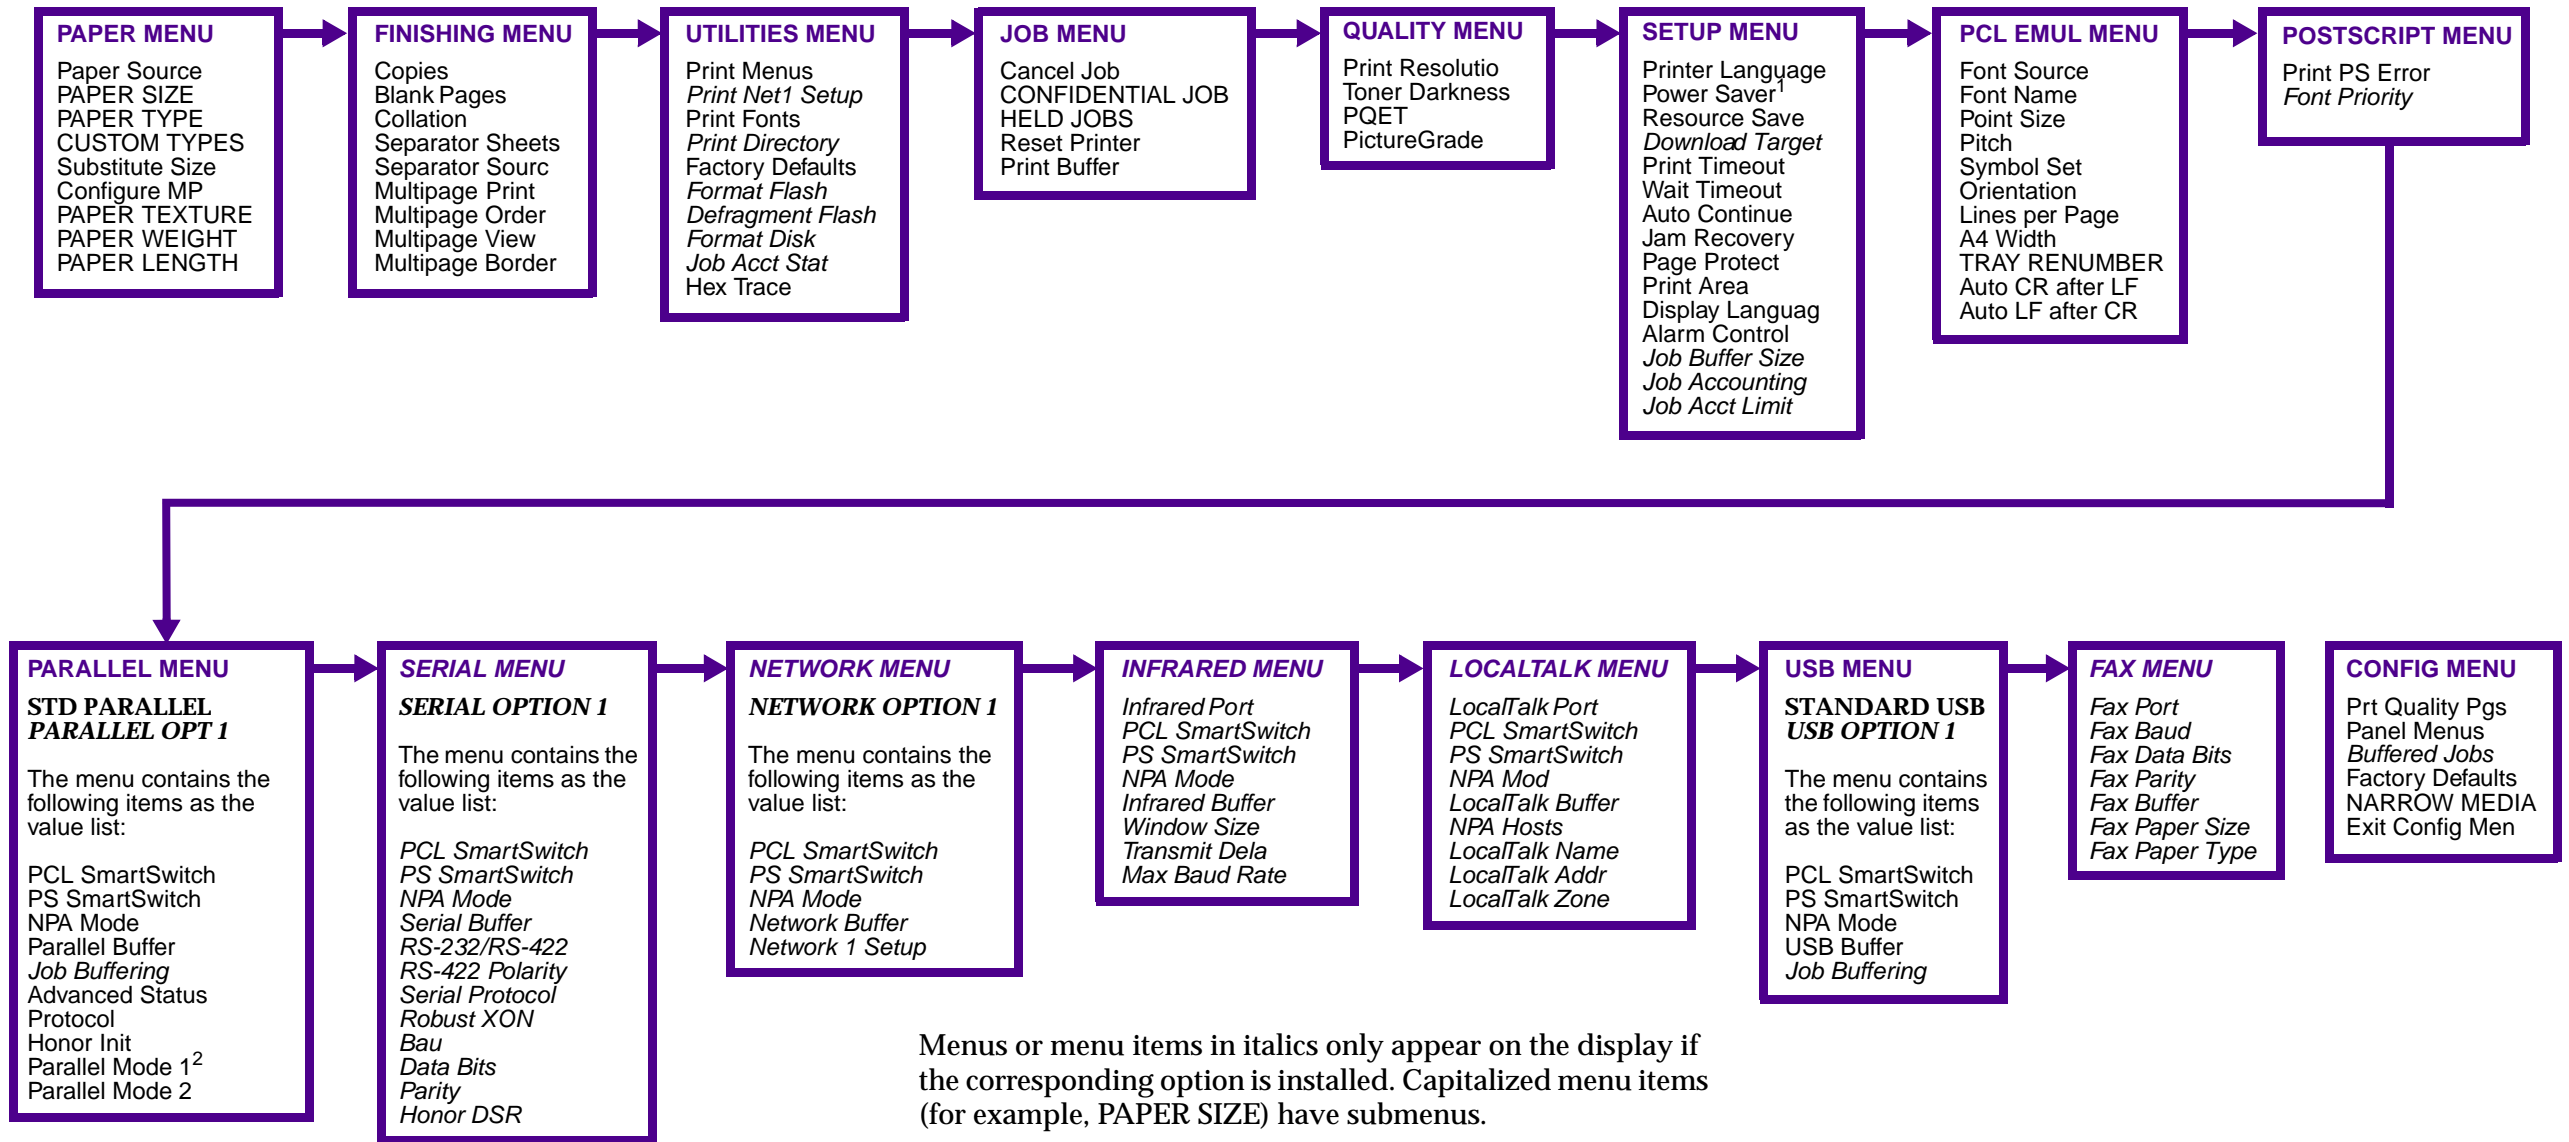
PAPER MENU
Paper Source
PAPER SIZE
PAPER TYPE
CUSTOM TYPES
Substitute Size
Configure MP
PAPER TEXTURE
PAPER WEIGHT
PAPER LENGTH

FINISHING MENU
Copies
Blank Pages
Collation
Separator Sheets
Separator Sourc
Multipage Print
Multipage Order
Multipage View
Multipage Border

UTILITIES MENU
Print Menus
*Print Net1 Setup*
Print Fonts
*Print Directory*
Factory Defaults
*Format Flash*
*Defragment Flash*
*Format Disk*
*Job Acct Stat*
Hex Trace

JOB MENU
Cancel Job
CONFIDENTIAL JOB
HELD JOBS
Reset Printer
Print Buffer

QUALITY MENU
Print Resolutio
Toner Darkness
PQET
PictureGrade

SETUP MENU
Printer Language
Power Saver$^1$
Resource Save
*Download Target*
Print Timeout
Wait Timeout
Auto Continue
Jam Recovery
Page Protect
Print Area
Display Languag
Alarm Control
*Job Buffer Size*
*Job Accounting*
*Job Acct Limit*

PCL EMUL MENU
Font Source
Font Name
Point Size
Pitch
Symbol Set
Orientation
Lines per Page
A4 Width
TRAY RENUMBER
Auto CR after LF
Auto LF after CR

POSTSCRIPT MENU
Print PS Error
*Font Priority*

PARALLEL MENU
STD PARALLEL
*PARALLEL OPT 1*

The menu contains the following items as the value list:

PCL SmartSwitch
PS SmartSwitch
NPA Mode
Parallel Buffer
*Job Buffering*
Advanced Status
Protocol
Honor Init
Parallel Mode 1$^2$
Parallel Mode 2

*SERIAL MENU*
*SERIAL OPTION 1*

The menu contains the following items as the value list:

*PCL SmartSwitch*
*PS SmartSwitch*
*NPA Mode*
*Serial Buffer*
*RS-232/RS-422*
*RS-422 Polarity*
*Serial Protocol*
*Robust XON*
*Bau*
*Data Bits*
*Parity*
*Honor DSR*

*NETWORK MENU*
*NETWORK OPTION 1*

The menu contains the following items as the value list:

*PCL SmartSwitch*
*PS SmartSwitch*
*NPA Mode*
*Network Buffer*
*Network 1 Setup*

*INFRARED MENU*
*Infrared Port*
*PCL SmartSwitch*
*PS SmartSwitch*
*NPA Mode*
*Infrared Buffer*
*Window Size*
*Transmit Dela*
*Max Baud Rate*

*LOCALTALK MENU*
*LocalTalk Port*
*PCL SmartSwitch*
*PS SmartSwitch*
*NPA Mod*
*LocalTalk Buffer*
*NPA Hosts*
*LocalTalk Name*
*LocalTalk Addr*
*LocalTalk Zone*

USB MENU
STANDARD USB
*USB OPTION 1*

The menu contains the following items as the value list:

PCL SmartSwitch
PS SmartSwitch
NPA Mode
USB Buffer
*Job Buffering*

*FAX MENU*
*Fax Port*
*Fax Baud*
*Fax Data Bits*
*Fax Parity*
*Fax Buffer*
*Fax Paper Size*
*Fax Paper Type*

CONFIG MENU
Prt Quality Pgs
Panel Menus
*Buffered Jobs*
Factory Defaults
NARROW MEDIA
Exit Config Men

Menus or menu items in italics only appear on the display if the corresponding option is installed. Capitalized menu items (for example, PAPER SIZE) have submenus.